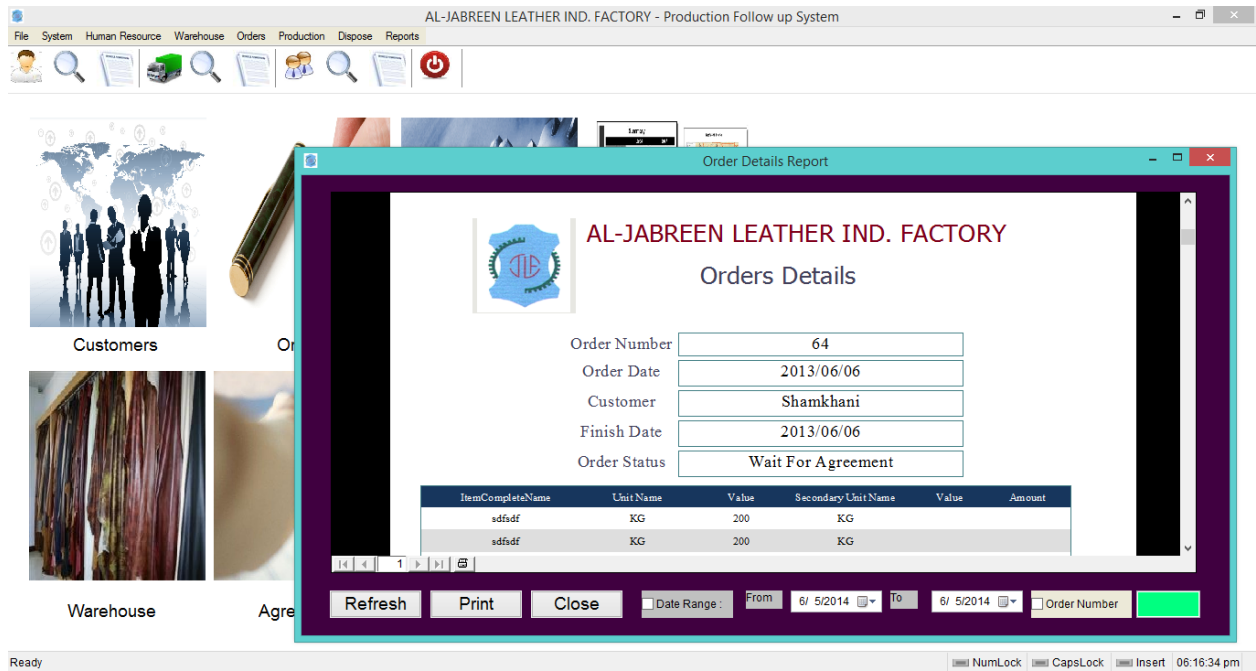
AL-JABREEN LEATHER IND. FACTORY - Production Follow up System

File System Human Resource Warehouse Orders Production Dispose Reports

Customers

Or

Warehouse

Agre

Order Details Report

AL-JABREEN LEATHER IND. FACTORY

Orders Details

| Order Number | 64 |
|---|---|
| Order Date | 2013/06/06 |
| Customer | Shamkhani |
| Finish Date | 2013/06/06 |
| Order Status | Wait For Agreement |

| ItemCompleteName | Unit Name | Value | Secondary Unit Name | Value | Amount |
|---|---|---|---|---|---|
| sdfsdf | KG | 200 | KG | | |
| sdfsdf | KG | 200 | KG | | |

1

Refresh Print Close Date Range : From 6/ 5/2014 To 6/ 5/2014 Order Number

Ready NumLock CapsLock Insert 06:16:34 pm